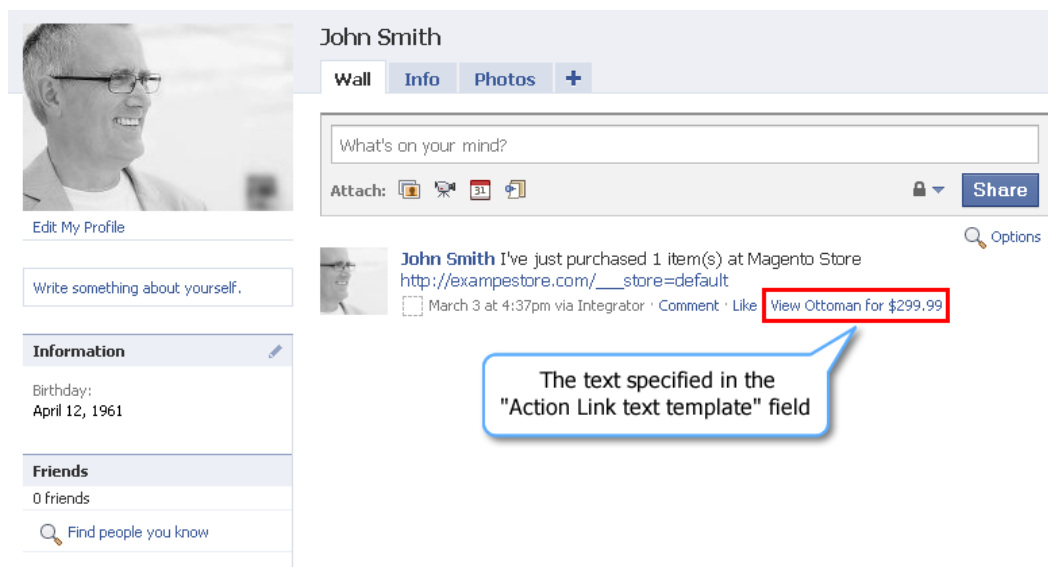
John Smith

Wall Info Photos +

What's on your mind?

Attach: 31

Share

Options

Edit My Profile

Write something about yourself.

Information

Birthday:
April 12, 1961

Friends

0 friends

Find people you know

John Smith I've just purchased 1 item(s) at Magento Store
http://exampestore.com/___store=default
March 3 at 4:37pm via Integrator · Comment · Like · View Ottoman for $299.99

The text specified in the "Action Link text template" field